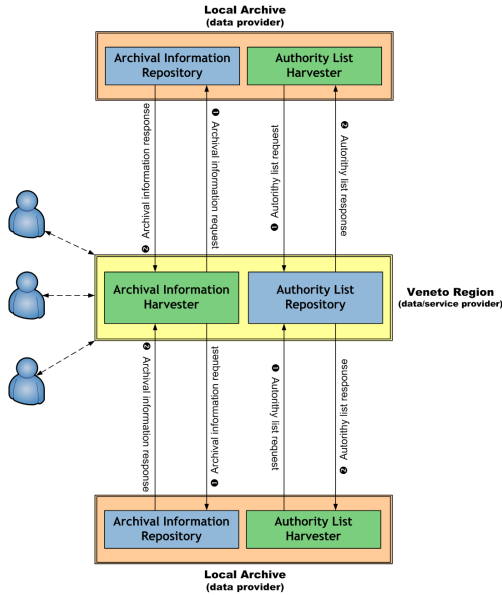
Local Archive
(data provider)

Archival Information Repository

Authority List Harvester

❷ Archival information response

❶ Archival information request

❶ Autority list request

❷ Autority list response

Archival Information Harvester

Authority List Repository

Veneto Region
(data/service provider)

❷ Archival information response

❶ Archival information request

❶ Autority list request

❷ Autority list response

Archival Information Repository

Authority List Harvester

Local Archive
(data provider)